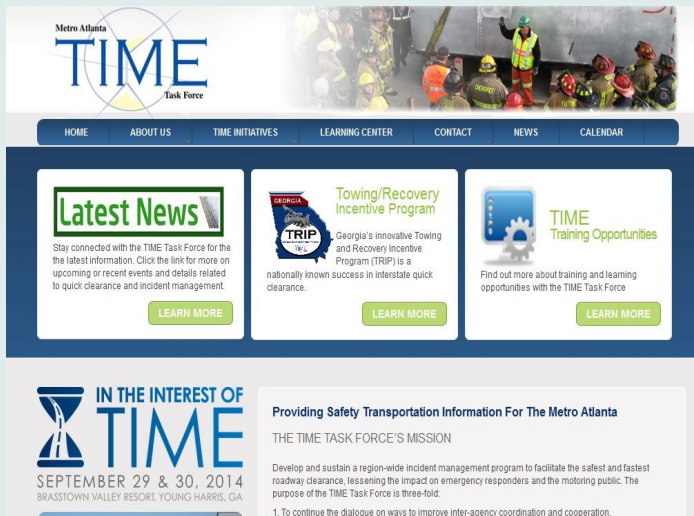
Metro Atlanta
TIME
Task Force

HOME
ABOUT US
TIME INITIATIVES
LEARNING CENTER
CONTACT
NEWS
CALENDAR

Latest News
Stay connected with the TIME Task Force for the latest information. Click the link for more on upcoming or recent events and details related to quick clearance and incident management.
LEARN MORE

Towing/Recovery Incentive Program
GEORGIA
TRIP
Georgia's innovative Towing and Recovery Incentive Program (TRIP) is a nationally known success in interstate quick clearance.
LEARN MORE

TIME
Training Opportunities
Find out more about training and learning opportunities with the TIME Task Force
LEARN MORE

IN THE INTEREST OF
TIME
SEPTEMBER 29 & 30, 2014
BRASSTOWN VALLEY RESORT, YOUNG HARRIS, GA

Providing Safety Transportation Information For The Metro Atlanta

THE TIME TASK FORCE'S MISSION

Develop and sustain a region-wide incident management program to facilitate the safest and fastest roadway clearance, lessening the impact on emergency responders and the motoring public. The purpose of the TIME Task Force is three-fold:

1. To continue the dialogue on ways to improve inter-agency coordination and cooperation.